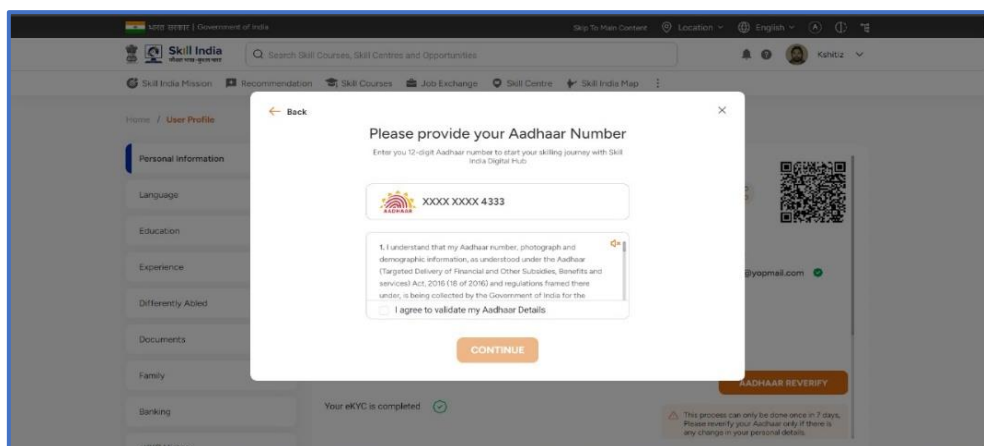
भारत सरकार | Government of India

Skip To Main Content Location English A

Skill India कौशल भारत-कुशल भारत

Search Skill Courses, Skill Centres and Opportunities

Kshitiz

Skill India Mission Recommendation Skill Courses Job Exchange Skill Centre Skill India Map

Home / User Profile

Personal information

Language

Education

Experience

Differently Abled

Documents

Family

Banking

Back

Please provide your Aadhaar Number

Enter you 12-digit Aadhaar number to start your skilling journey with Skill India Digital Hub

AADHAAR

XXXX XXXX 4333

1. I understand that my Aadhaar number, photograph and demographic information, as understood under the Aadhaar (Targeted Delivery of Financial and Other Subsidies, Benefits and services) Act, 2016 (18 of 2016) and regulations framed there under, is being collected by the Government of India for the

I agree to validate my Aadhaar Details

CONTINUE

@yopmail.com

AADHAAR REVERIFY

Your eKYC is completed

This process can only be done once in 7 days. Please reverify your Aadhaar only if there is any change in your personal details.